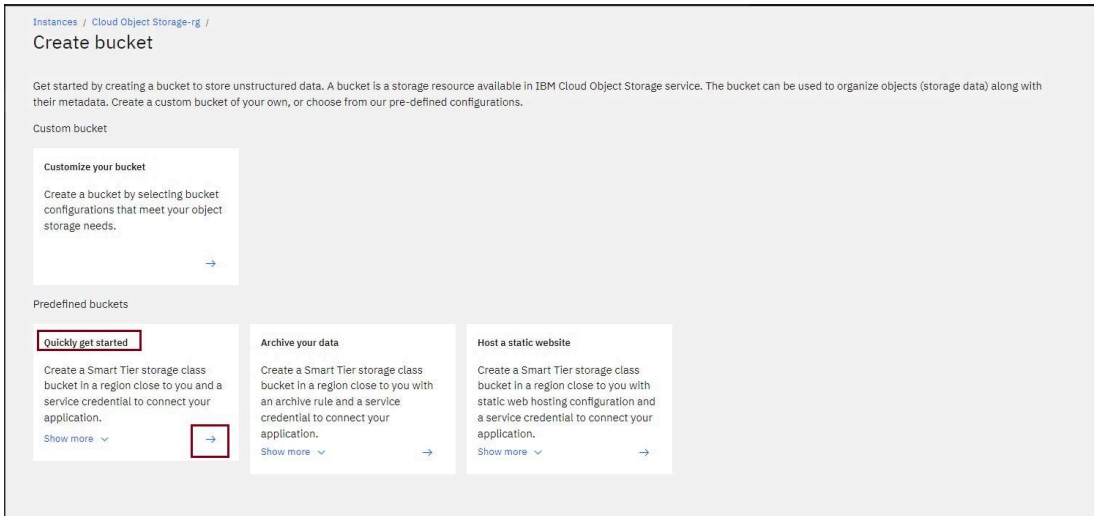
Instances / Cloud Object Storage-rg /

Create bucket

Get started by creating a bucket to store unstructured data. A bucket is a storage resource available in IBM Cloud Object Storage service. The bucket can be used to organize objects (storage data) along with their metadata. Create a custom bucket of your own, or choose from our pre-defined configurations.

Custom bucket

Customize your bucket

Create a bucket by selecting bucket configurations that meet your object storage needs.

→

Predefined buckets

Quickly get started

Create a Smart Tier storage class bucket in a region close to you and a service credential to connect your application.

Show more ∨

→

Archive your data

Create a Smart Tier storage class bucket in a region close to you with an archive rule and a service credential to connect your application.

Show more ∨

→

Host a static website

Create a Smart Tier storage class bucket in a region close to you with static web hosting configuration and a service credential to connect your application.

Show more ∨

→